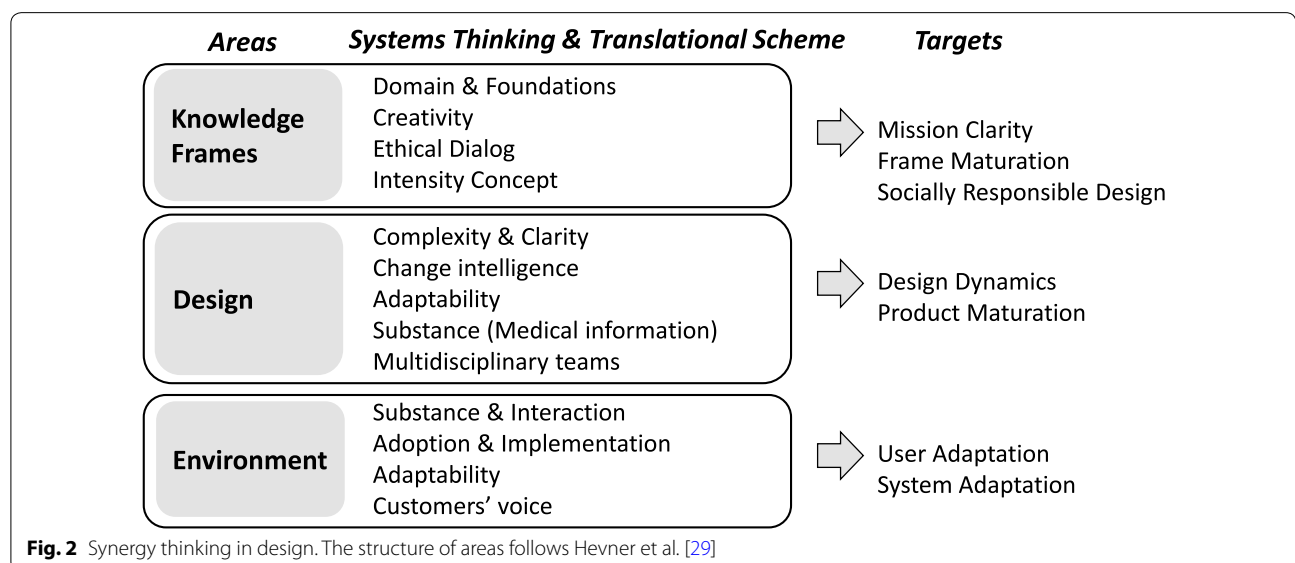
Areas Systems Thinking & Translational Scheme Targets

Knowledge Frames
Domain & Foundations
Creativity
Ethical Dialog
Intensity Concept

Mission Clarity
Frame Maturation
Socially Responsible Design

Design
Complexity & Clarity
Change intelligence
Adaptability
Substance (Medical information)
Multidisciplinary teams

Design Dynamics
Product Maturation

Environment
Substance & Interaction
Adoption & Implementation
Adaptability
Customers' voice

User Adaptation
System Adaptation

Fig. 2 Synergy thinking in design. The structure of areas follows Hevner et al. [29]